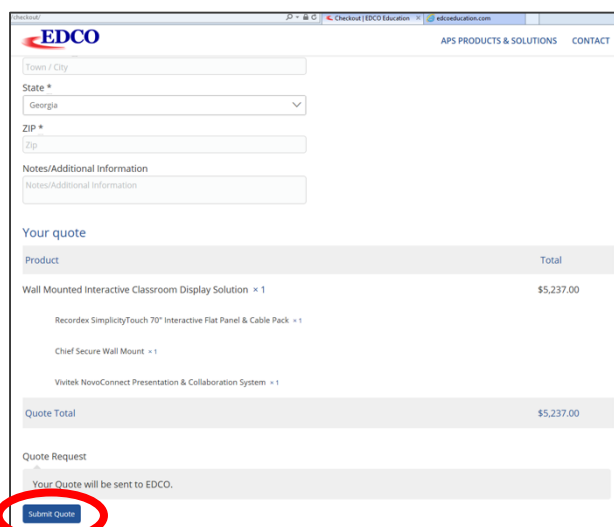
/checkout/

Checkout | EDCO Education

edcoeducation.com

EDCO

APS PRODUCTS & SOLUTIONS

CONTACT

Town / City

State *

Georgia

ZIP *

Zip

Notes/Additional Information

Notes/Additional Information

Your quote

| Product | Total |
|---|---|
| Wall Mounted Interactive Classroom Display Solution × 1 | $5,237.00 |
| Recordex SimplicityTouch 70" Interactive Flat Panel & Cable Pack × 1 | |
| Chief Secure Wall Mount × 1 | |
| Vivitek NovoConnect Presentation & Collaboration System × 1 | |
| Quote Total | $5,237.00 |

Quote Request

Your Quote will be sent to EDCO.

Submit Quote